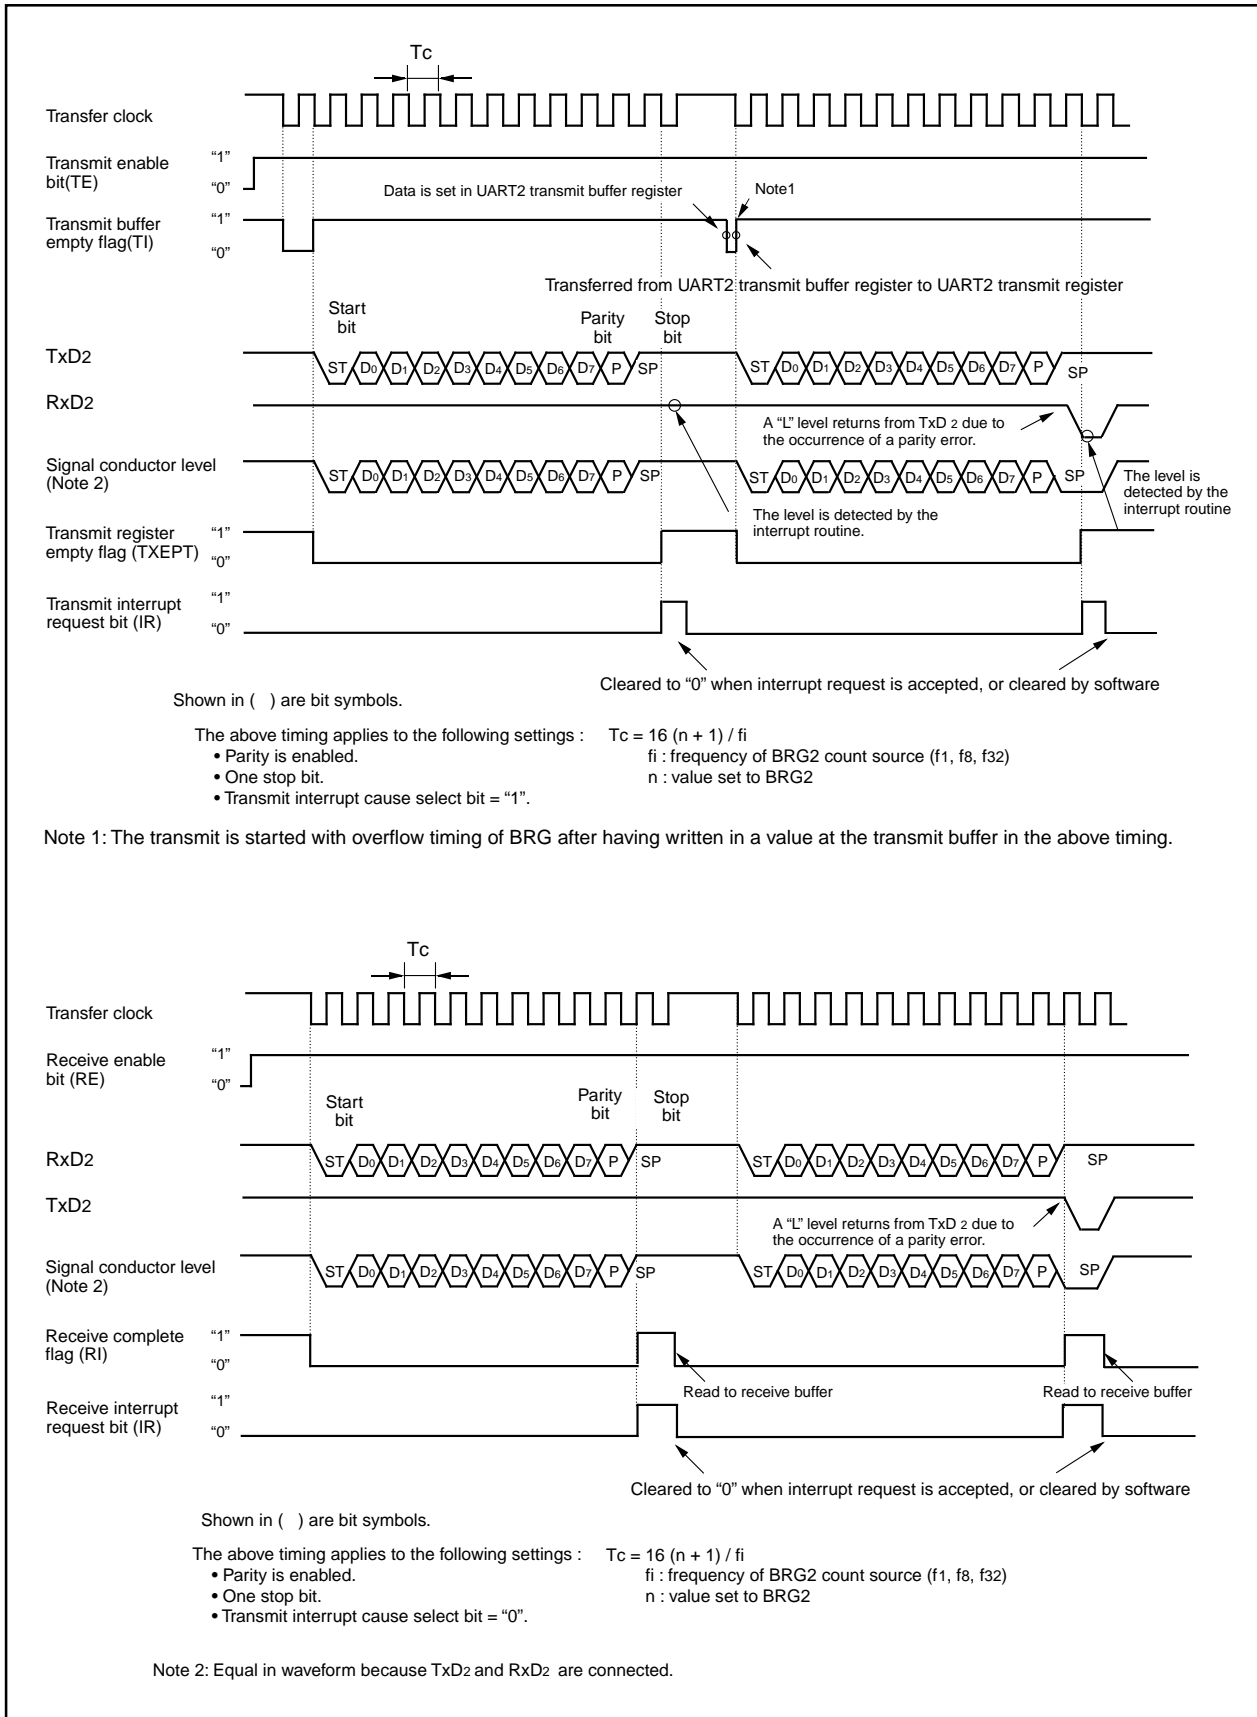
Tc

Transfer clock

Transmit enable bit(TE) "1" "0"

Data is set in UART2 transmit buffer register

Note1

Transmit buffer empty flag(TI) "1" "0"

Transferred from UART2 transmit buffer register to UART2 transmit register

Start bit

Parity bit

Stop bit

TxD2 ST $D_0$ $D_1$ $D_2$ $D_3$ $D_4$ $D_5$ $D_6$ $D_7$ P SP ST $D_0$ $D_1$ $D_2$ $D_3$ $D_4$ $D_5$ $D_6$ $D_7$ P SP

RxD2

A "L" level returns from TxD 2 due to the occurrence of a parity error.

Signal conductor level (Note 2) ST $D_0$ $D_1$ $D_2$ $D_3$ $D_4$ $D_5$ $D_6$ $D_7$ P SP ST $D_0$ $D_1$ $D_2$ $D_3$ $D_4$ $D_5$ $D_6$ $D_7$ P SP

The level is detected by the interrupt routine.

The level is detected by the interrupt routine

Transmit register empty flag (TXEPT) "1" "0"

Transmit interrupt request bit (IR) "1" "0"

Cleared to "0" when interrupt request is accepted, or cleared by software

Shown in ( ) are bit symbols.

The above timing applies to the following settings :
• Parity is enabled.
• One stop bit.
• Transmit interrupt cause select bit = "1".

Tc = 16 (n + 1) / fi
fi : frequency of BRG2 count source ($f_1$, $f_8$, $f_{32}$)
n : value set to BRG2

Note 1: The transmit is started with overflow timing of BRG after having written in a value at the transmit buffer in the above timing.

Tc

Transfer clock

Receive enable bit (RE) "1" "0"

Start bit

Parity bit

Stop bit

RxD2 ST $D_0$ $D_1$ $D_2$ $D_3$ $D_4$ $D_5$ $D_6$ $D_7$ P SP ST $D_0$ $D_1$ $D_2$ $D_3$ $D_4$ $D_5$ $D_6$ $D_7$ P SP

TxD2

A "L" level returns from TxD 2 due to the occurrence of a parity error.

Signal conductor level (Note 2) ST $D_0$ $D_1$ $D_2$ $D_3$ $D_4$ $D_5$ $D_6$ $D_7$ P SP ST $D_0$ $D_1$ $D_2$ $D_3$ $D_4$ $D_5$ $D_6$ $D_7$ P SP

Receive complete flag (RI) "1" "0"

Read to receive buffer

Read to receive buffer

Receive interrupt request bit (IR) "1" "0"

Cleared to "0" when interrupt request is accepted, or cleared by software

Shown in ( ) are bit symbols.

The above timing applies to the following settings :
• Parity is enabled.
• One stop bit.
• Transmit interrupt cause select bit = "0".

Tc = 16 (n + 1) / fi
fi : frequency of BRG2 count source ($f_1$, $f_8$, $f_{32}$)
n : value set to BRG2

Note 2: Equal in waveform because $TxD_2$ and $RxD_2$ are connected.